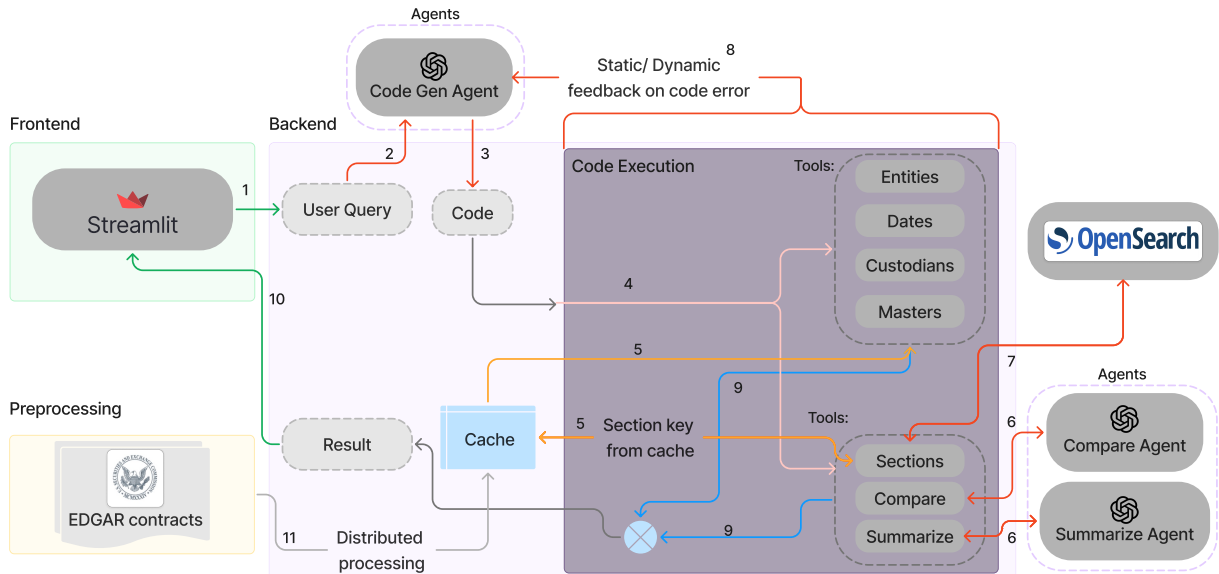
Agents

Code Gen Agent

8

Static/ Dynamic feedback on code error

Frontend

Backend

Streamlit

1

User Query

2

3

Code

Code Execution

Tools:

Entities

Dates

Custodians

Masters

OpenSearch

10

4

5

7

9

Preprocessing

Result

Cache

5

Section key from cache

Tools:

Sections

Compare

Summarize

6

Agents

Compare Agent

Summarize Agent

6

9

EDGAR contracts

11

Distributed processing